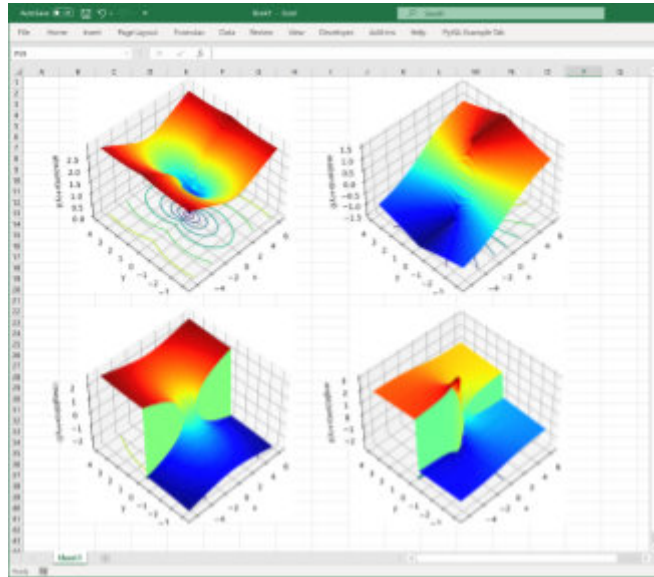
AutoSave Off Book1 - Excel Search

File Home Insert Page Layout Formulas Data Review View Developer Add-ins Help PyXLL Example Tab

P28

A B C D E F G H I J K L M N O P Q

2.5 2.0 1.5 1.0 0.5 0.0

4 3 2 1 0 −1 −2 −3 −4

y

−4 −2 0 2 4

1.5 1.0 0.5 0.0 −0.5 −1.0 −1.5

−4 −2 0 2 4

2 1 0 −1 −2

4 3 2 1 0 −1 −2 −3 −4

y

−4 −2 0 2 4

3 2 1 0 −1 −2

−4 −2 0 2 4

Sheet1

Ready